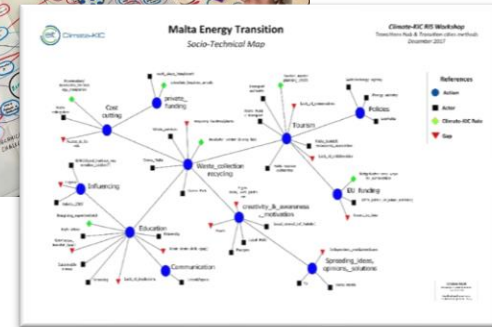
Climate-KIC

Malta Energy Transition

Socio-Technical Map

Climate-KIC RIS Workshop

Transitions Hub & Transition Labs methods

December 2017

References

Action

Actor

Climate-KIC Role

Gap

Cost cutting

private_funding

Tourism

Policies

Waste_collection recycling

EU_funding

Influencing

creativity_&_awareness motivation

Education

Communication

Spreading_ideas, opinions_solutions

Energy_sector

Local_council

Parents

Teachers

Schools

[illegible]